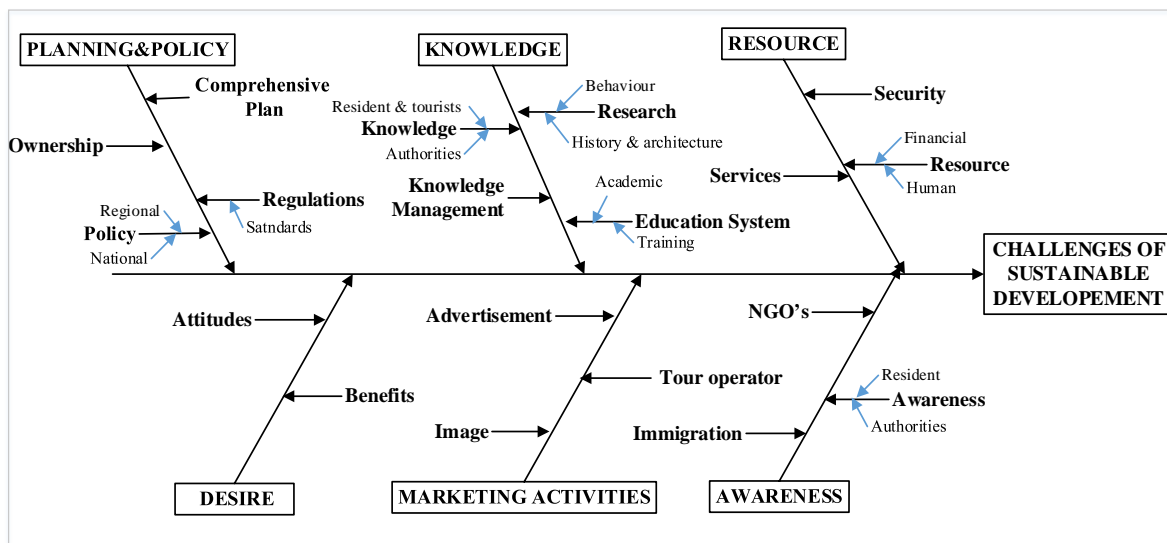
PLANNING&POLICY

Comprehensive Plan

Ownership

Regulations

Regional

Policy

Satndards

National

KNOWLEDGE

Behaviour

Resident & tourists

Research

Knowledge

History & architecture

Authorities

Knowledge Management

Academic

Education System

Training

RESOURCE

Security

Financial

Resource

Services

Human

CHALLENGES OF SUSTAINABLE DEVELOPEMENT

Attitudes

Benefits

DESIRE

Advertisement

Tour operator

Image

MARKETING ACTIVITIES

NGO's

Resident

Awareness

Immigration

Authorities

AWARENESS